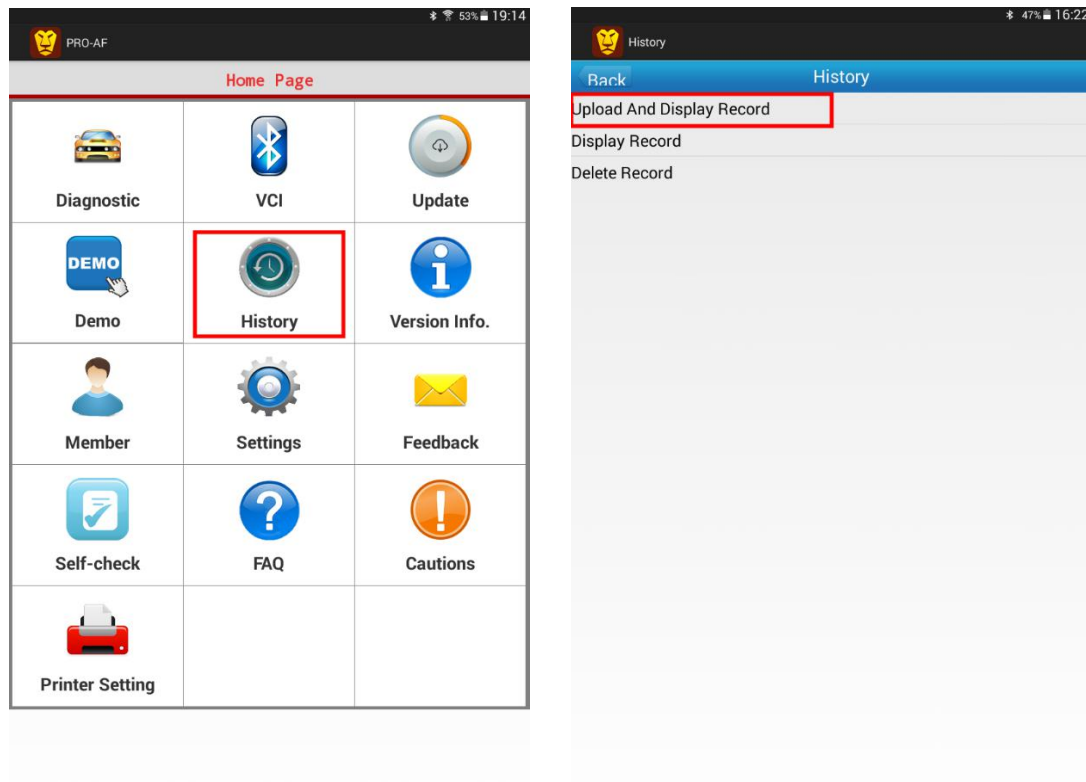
53% 19:14

PRO-AF

Home Page

| Diagnostic | VCI | Update |
|---|---|---|
| Demo | History | Version Info. |
| Member | Settings | Feedback |
| Self-check | FAQ | Cautions |
| Printer Setting | | |

DEMO

47% 16:22

History

Back

History

Upload And Display Record

Display Record

Delete Record